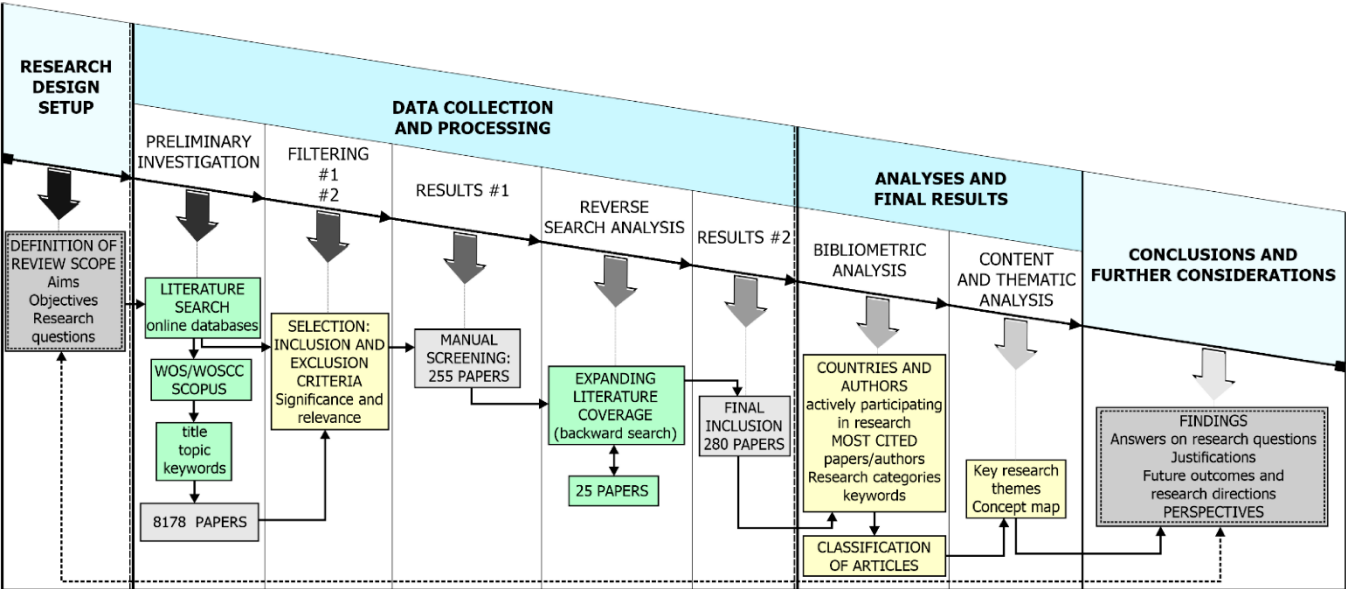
RESEARCH DESIGN SETUP

DATA COLLECTION AND PROCESSING

PRELIMINARY INVESTIGATION

FILTERING #1 #2

RESULTS #1

REVERSE SEARCH ANALYSIS

RESULTS #2

ANALYSES AND FINAL RESULTS

BIBLIOMETRIC ANALYSIS

CONTENT AND THEMATIC ANALYSIS

CONCLUSIONS AND FURTHER CONSIDERATIONS

DEFINITION OF REVIEW SCOPE
Aims
Objectives
Research questions

LITERATURE SEARCH
online databases

WOS/WOSCC
SCOPUS

title
topic
keywords

8178 PAPERS

SELECTION: INCLUSION AND EXCLUSION CRITERIA
Significance and relevance

MANUAL SCREENING: 255 PAPERS

EXPANDING LITERATURE COVERAGE
(backward search)

25 PAPERS

FINAL INCLUSION
280 PAPERS

COUNTRIES AND AUTHORS
actively participating in research
MOST CITED papers/authors
Research categories
keywords

CLASSIFICATION OF ARTICLES

Key research themes
Concept map

FINDINGS
Answers on research questions
Justifications
Future outcomes and research directions
PERSPECTIVES